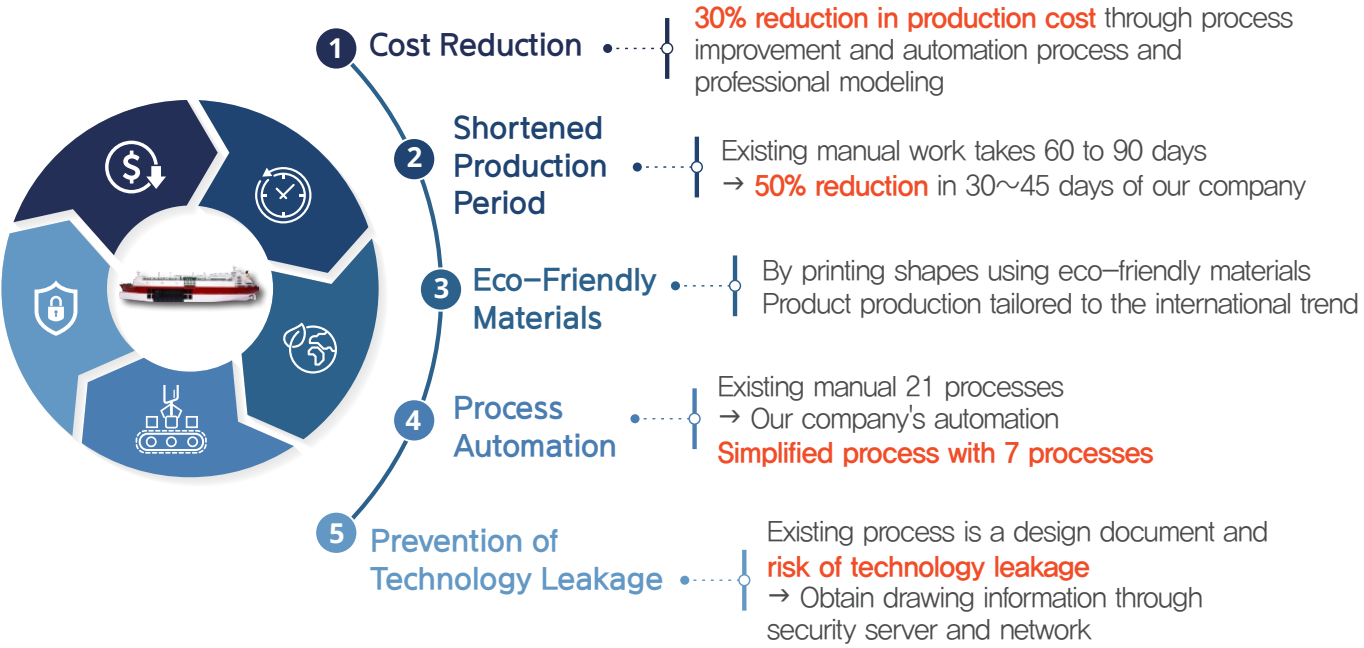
1 Cost Reduction

30% reduction in production cost through process improvement and automation process and professional modeling

2 Shortened Production Period

Existing manual work takes 60 to 90 days
→ 50% reduction in 30～45 days of our company

3 Eco-Friendly Materials

By printing shapes using eco-friendly materials
Product production tailored to the international trend

4 Process Automation

Existing manual 21 processes
→ Our company's automation
Simplified process with 7 processes

5 Prevention of Technology Leakage

Existing process is a design document and risk of technology leakage
→ Obtain drawing information through security server and network